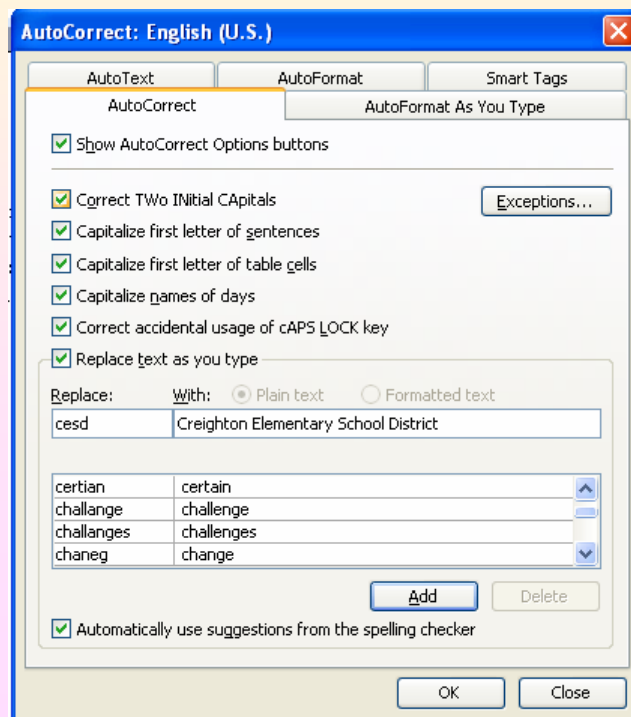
AutoCorrect: English (U.S.)

AutoText | AutoFormat | Smart Tags
AutoCorrect | AutoFormat As You Type

Show AutoCorrect Options buttons

Correct TWo INitial CApitals
Exceptions...
Capitalize first letter of sentences
Capitalize first letter of table cells
Capitalize names of days
Correct accidental usage of cAPS LOCK key
Replace text as you type

Replace: With: Plain text Formatted text

cesd | Creighton Elementary School District

| | |
|---|---|
| certian | certain |
| challange | challenge |
| challanges | challenges |
| chaneg | change |

Add Delete

Automatically use suggestions from the spelling checker

OK Close